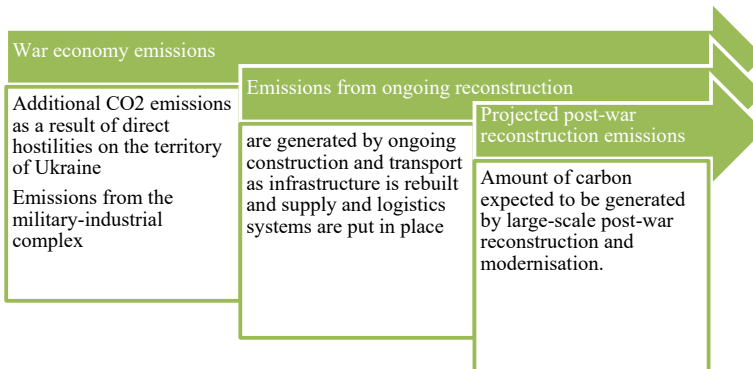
War economy emissions

Emissions from ongoing reconstruction

Projected post-war reconstruction emissions

Additional CO2 emissions as a result of direct hostilities on the territory of Ukraine

Emissions from the military-industrial complex

are generated by ongoing construction and transport as infrastructure is rebuilt and supply and logistics systems are put in place

Amount of carbon expected to be generated by large-scale post-war reconstruction and modernisation.